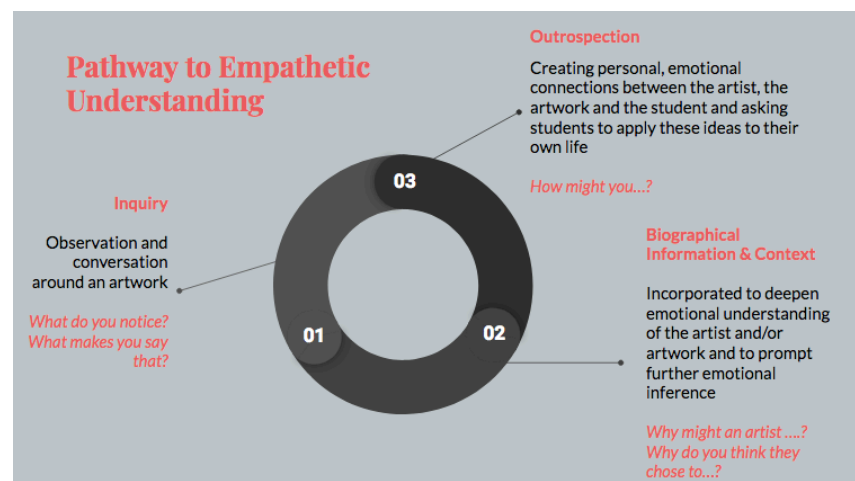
Pathway to Empathetic Understanding

Inquiry

Observation and conversation around an artwork

What do you notice? What makes you say that?

01

02

03

Outrospection

Creating personal, emotional connections between the artist, the artwork and the student and asking students to apply these ideas to their own life

How might you…?

Biographical Information & Context

Incorporated to deepen emotional understanding of the artist and/or artwork and to prompt further emotional inference

Why might an artist ….? Why do you think they chose to…?